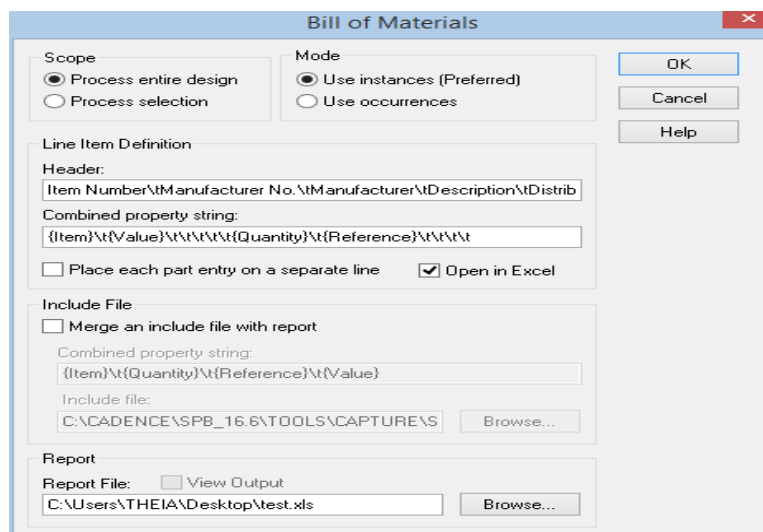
Bill of Materials

Scope
Process entire design
Process selection

Mode
Use instances (Preferred)
Use occurrences

OK
Cancel
Help

Line Item Definition
Header:
Item Number\tManufacturer No.\tManufacturer\tDescription\tDistrib
Combined property string:
{Item}\t{Value}\t\t\t\t\t{Quantity}\t{Reference}\t\t\t\t
Place each part entry on a separate line
Open in Excel

Include File
Merge an include file with report
Combined property string:
{Item}\t{Quantity}\t{Reference}\t{Value}
Include file:
C:\CADENCE\SPB_16.6\TOOLS\CAPTURE\S
Browse...

Report
Report File:
View Output
C:\Users\THEIA\Desktop\test.xls
Browse...